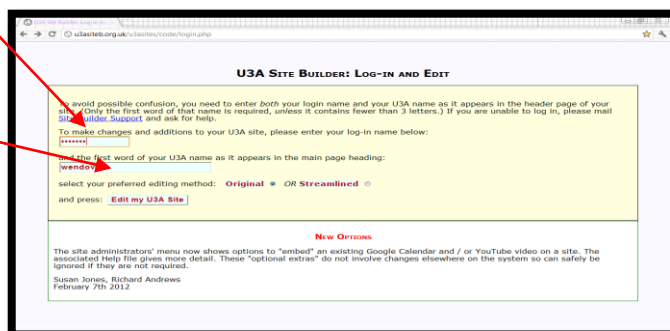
U3A Site Builder: Log-in an...

u3asites.org.uk/u3asites/code/login.php

U3A Site Builder: Log-in and Edit

To avoid possible confusion, you need to enter both your login name and your U3A name as it appears in the header page of your site. (Only the first word of that name is required, unless it contains fewer than 3 letters.) If you are unable to log in, please mail Site Builder Support and ask for help.

To make changes and additions to your U3A site, please enter your log-in name below:

•••••••

and the first word of your U3A name as it appears in the main page heading:

wendov

select your preferred editing method: Original OR Streamlined

and press: Edit my U3A Site

New Options

The site administrators' menu now shows options to "embed" an existing Google Calendar and / or YouTube video on a site. The associated Help file gives more detail. These "optional extras" do not involve changes elsewhere on the system so can safely be ignored if they are not required.

Susan Jones, Richard Andrews
February 7th 2012